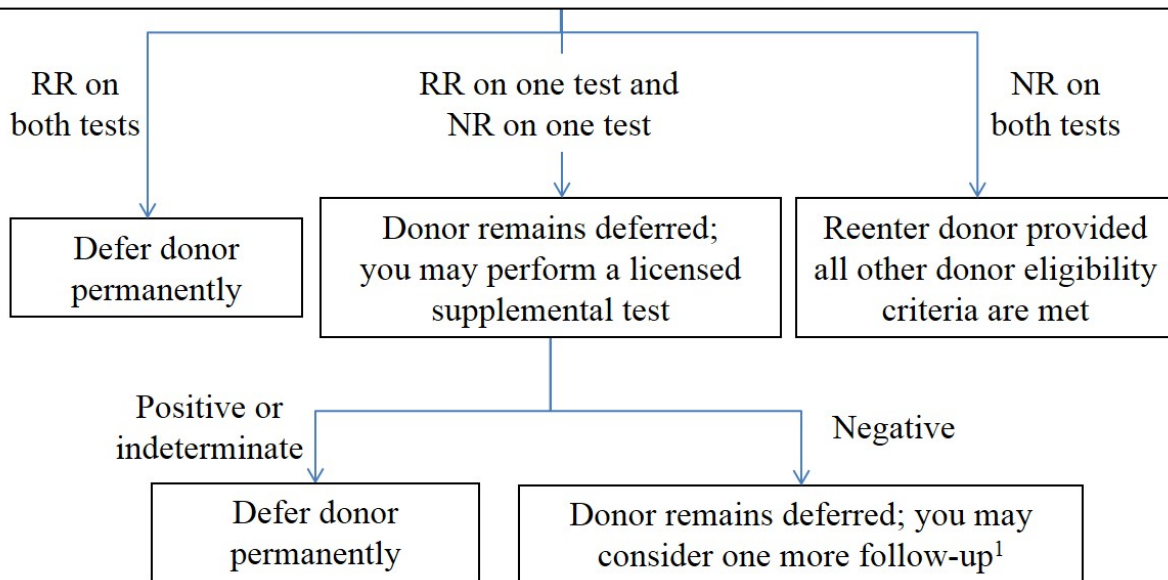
RR on both tests

RR on one test and NR on one test

NR on both tests

Defer donor permanently

Donor remains deferred; you may perform a licensed supplemental test

Reenter donor provided all other donor eligibility criteria are met

Positive or indeterminate

Negative

Defer donor permanently

Donor remains deferred; you may consider one more follow-up$^1$